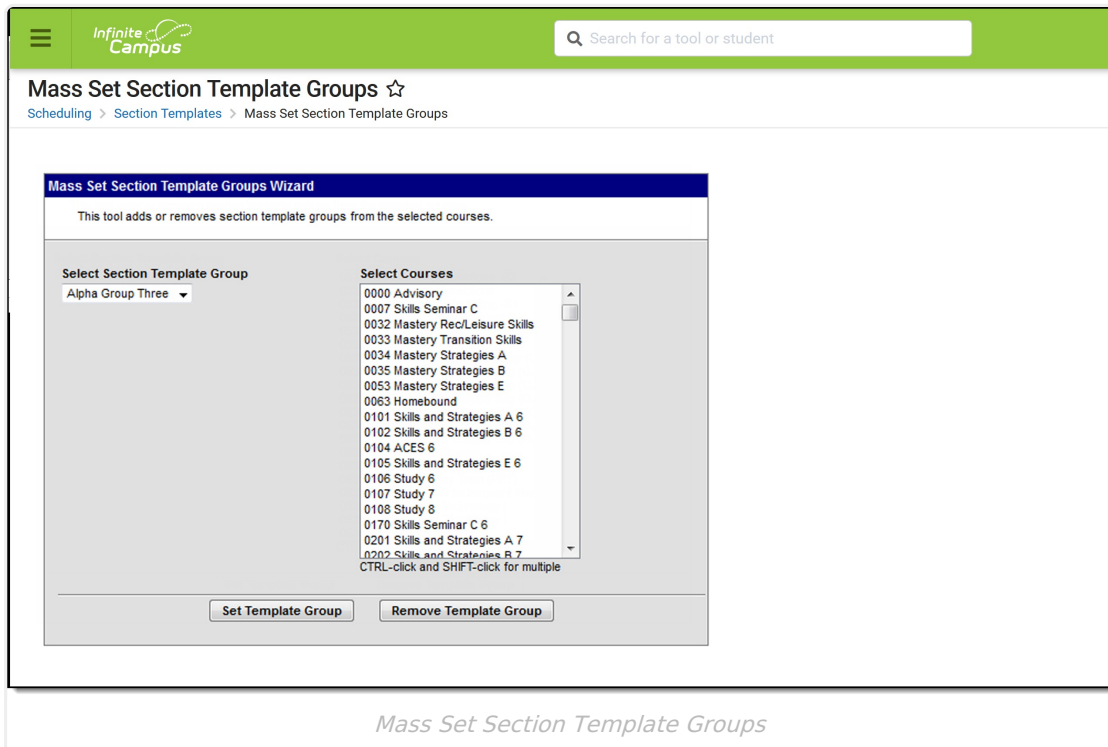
Infinite Campus

Search for a tool or student

Mass Set Section Template Groups ☆

Scheduling > Section Templates > Mass Set Section Template Groups

Mass Set Section Template Groups Wizard

This tool adds or removes section template groups from the selected courses.

Select Section Template Group
Alpha Group Three

Select Courses
0000 Advisory
0007 Skills Seminar C
0032 Mastery Rec/Leisure Skills
0033 Mastery Transition Skills
0034 Mastery Strategies A
0035 Mastery Strategies B
0053 Mastery Strategies E
0063 Homebound
0101 Skills and Strategies A 6
0102 Skills and Strategies B 6
0104 ACES 6
0105 Skills and Strategies E 6
0106 Study 6
0107 Study 7
0108 Study 8
0170 Skills Seminar C 6
0201 Skills and Strategies A 7
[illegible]

CTRL-click and SHIFT-click for multiple

Set Template Group

Remove Template Group

Mass Set Section Template Groups